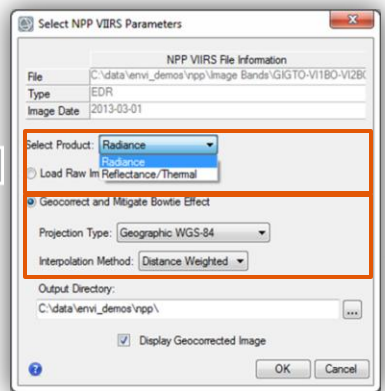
Select NPP VIIRS Parameters

NPP VIIRS File Information

| | |
|---|---|
| File | C:\data\envi_demos\npp\Image Bands\GIGTO-VI1BO-VI2B( |
| Type | EDR |
| Image Date | 2013-03-01 |

Select Product: Radiance

Radiance
Reflectance/Thermal

Load Raw Im

Geocorrect and Mitigate Bowtie Effect

Projection Type: Geographic WGS-84

Interpolation Method: Distance Weighted

Output Directory:
C:\data\envi_demos\npp\

...

Display Geocorrected Image

?

OK

Cancel